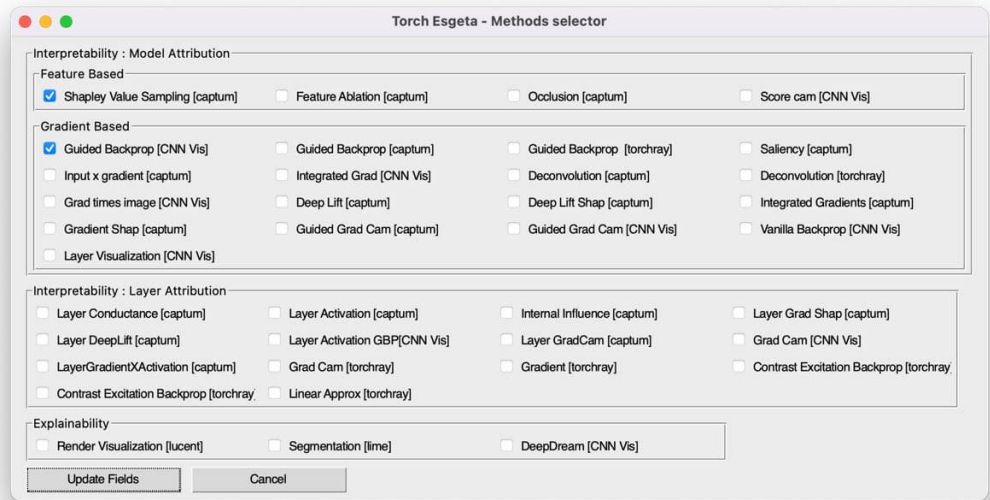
Torch Esgeta - Methods selector

Interpretability : Model Attribution

Feature Based

Shapley Value Sampling [captum]
Feature Ablation [captum]
Occlusion [captum]
Score cam [CNN Vis]

Gradient Based

Guided Backprop [CNN Vis]
Guided Backprop [captum]
Guided Backprop [torchray]
Saliency [captum]
Input x gradient [captum]
Integrated Grad [CNN Vis]
Deconvolution [captum]
Deconvolution [torchray]
Grad times image [CNN Vis]
Deep Lift [captum]
Deep Lift Shap [captum]
Integrated Gradients [captum]
Gradient Shap [captum]
Guided Grad Cam [captum]
Guided Grad Cam [CNN Vis]
Vanilla Backprop [CNN Vis]
Layer Visualization [CNN Vis]

Interpretability : Layer Attribution

Layer Conductance [captum]
Layer Activation [captum]
Internal Influence [captum]
Layer Grad Shap [captum]
Layer DeepLift [captum]
Layer Activation GBP[CNN Vis]
Layer GradCam [captum]
Grad Cam [CNN Vis]
LayerGradientXActivation [captum]
Grad Cam [torchray]
Gradient [torchray]
Contrast Excitation Backprop [torchray
Contrast Excitation Backprop [torchray
Linear Approx [torchray]

Explainability

Render Visualization [lucent]
Segmentation [lime]
DeepDream [CNN Vis]

Update Fields
Cancel